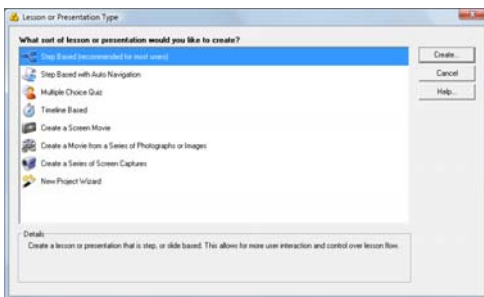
Lesson or Presentation Type

What sort of lesson or presentation would you like to create?

Step Based (recommended for most users)
Step Based with Auto Navigation
Multiple Choice Quiz
Timeline Based
Create a Screen Movie
Create a Movie from a Series of Photographs or Images
Create a Series of Screen Captures
New Project Wizard

Create...
Cancel
Help...

Details
Create a lesson or presentation that is step, or slide based. This allows for more user interaction and control over lesson flow.